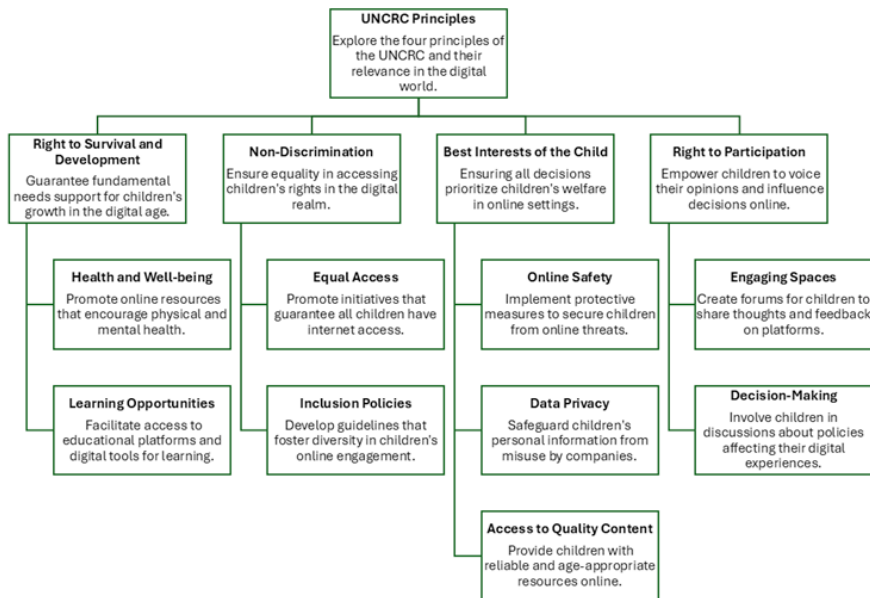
UNCRC Principles
Explore the four principles of the UNCRC and their relevance in the digital world.

Right to Survival and Development
Guarantee fundamental needs support for children's growth in the digital age.

Health and Well-being
Promote online resources that encourage physical and mental health.

Learning Opportunities
Facilitate access to educational platforms and digital tools for learning.

Non-Discrimination
Ensure equality in accessing children's rights in the digital realm.

Equal Access
Promote initiatives that guarantee all children have internet access.

Inclusion Policies
Develop guidelines that foster diversity in children's online engagement.

Best Interests of the Child
Ensuring all decisions prioritize children's welfare in online settings.

Online Safety
Implement protective measures to secure children from online threats.

Data Privacy
Safeguard children's personal information from misuse by companies.

Access to Quality Content
Provide children with reliable and age-appropriate resources online.

Right to Participation
Empower children to voice their opinions and influence decisions online.

Engaging Spaces
Create forums for children to share thoughts and feedback on platforms.

Decision-Making
Involve children in discussions about policies affecting their digital experiences.